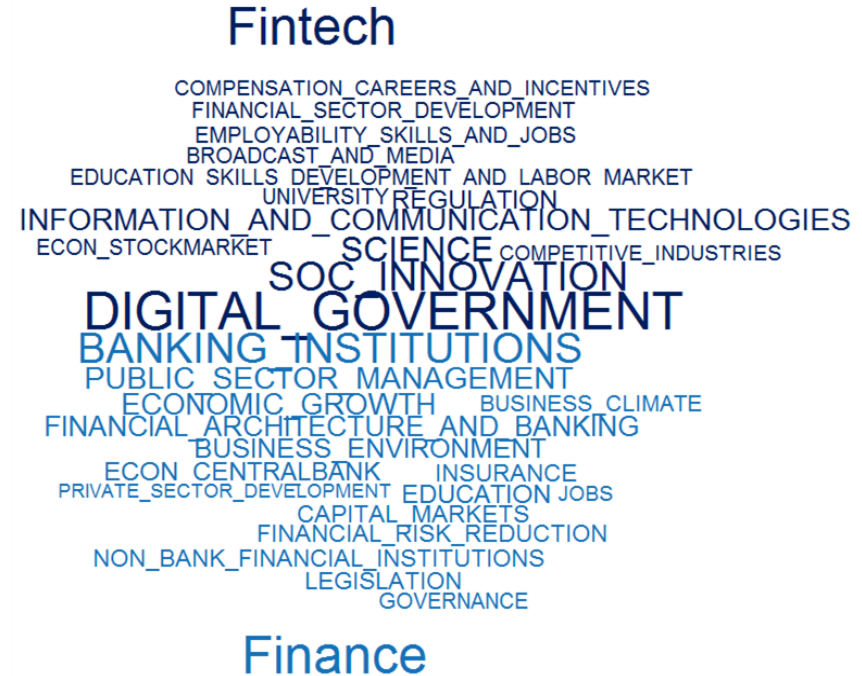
Fintech

COMPENSATION_CAREERS_AND_INCENTIVES
FINANCIAL_SECTOR_DEVELOPMENT
EMPLOYABILITY_SKILLS_AND_JOBS
BROADCAST_AND_MEDIA
EDUCATION_SKILLS_DEVELOPMENT_AND_LABOR_MARKET
UNIVERSITY
REGULATION
INFORMATION_AND_COMMUNICATION_TECHNOLOGIES
ECON_STOCKMARKET
SCIENCE
COMPETITIVE_INDUSTRIES
SOC_INNOVATION
DIGITAL_GOVERNMENT
BANKING_INSTITUTIONS
PUBLIC_SECTOR_MANAGEMENT
ECONOMIC_GROWTH
BUSINESS_CLIMATE
FINANCIAL_ARCHITECTURE_AND_BANKING
BUSINESS_ENVIRONMENT
ECON_CENTRALBANK
INSURANCE
PRIVATE_SECTOR_DEVELOPMENT
EDUCATION
JOBS
CAPITAL_MARKETS
FINANCIAL_RISK_REDUCTION
NON_BANK_FINANCIAL_INSTITUTIONS
LEGISLATION
GOVERNANCE

Finance